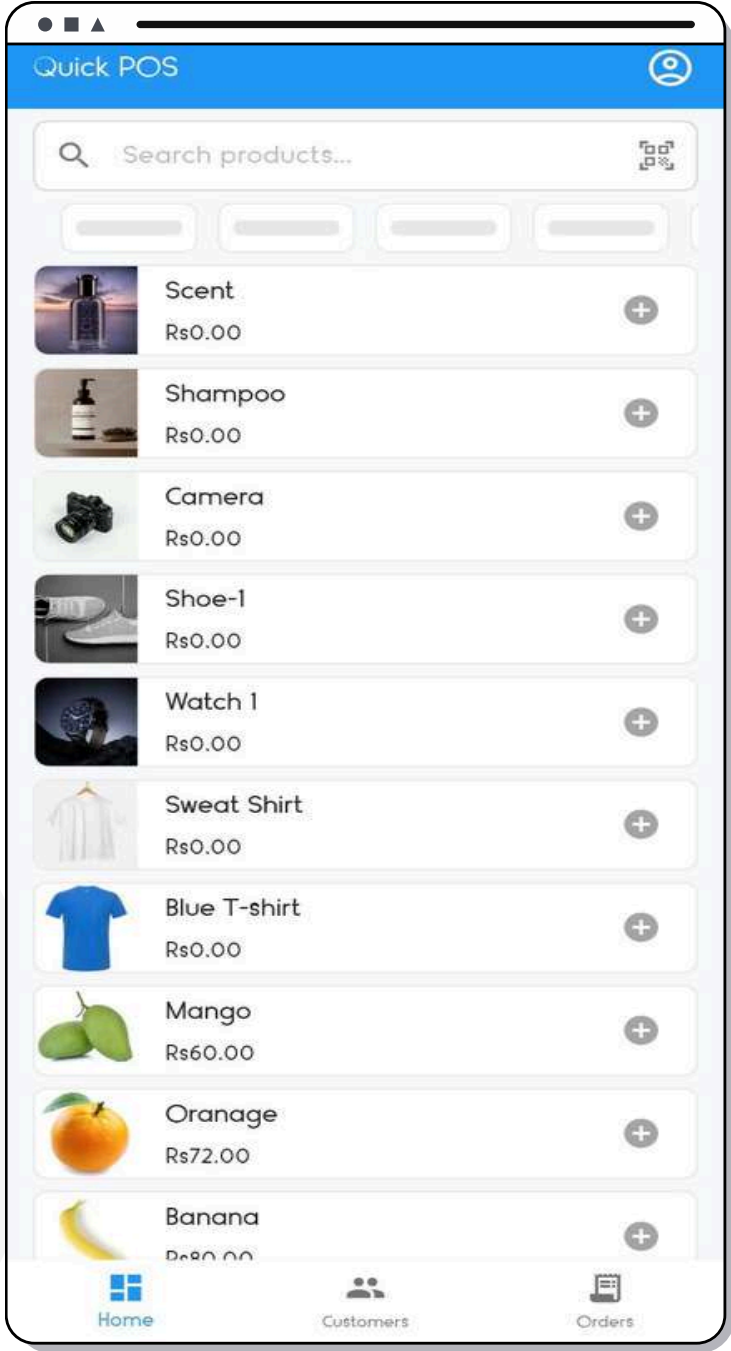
Quick POS

Search products...

Scent
Rs0.00

Shampoo
Rs0.00

Camera
Rs0.00

Shoe-1
Rs0.00

Watch 1
Rs0.00

Sweat Shirt
Rs0.00

Blue T-shirt
Rs0.00

Mango
Rs60.00

Oranage
Rs72.00

Banana
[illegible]

Home
Customers
Orders